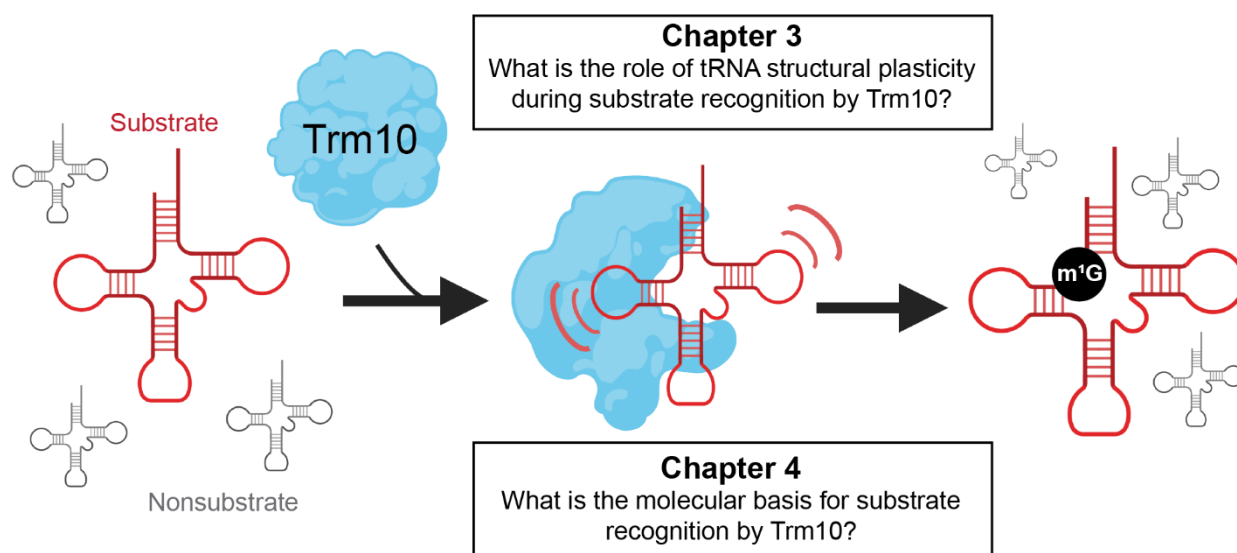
Chapter 3
What is the role of tRNA structural plasticity during substrate recognition by Trm10?

Substrate

Trm10

$m^1G$

Nonsubstrate

Chapter 4
What is the molecular basis for substrate recognition by Trm10?